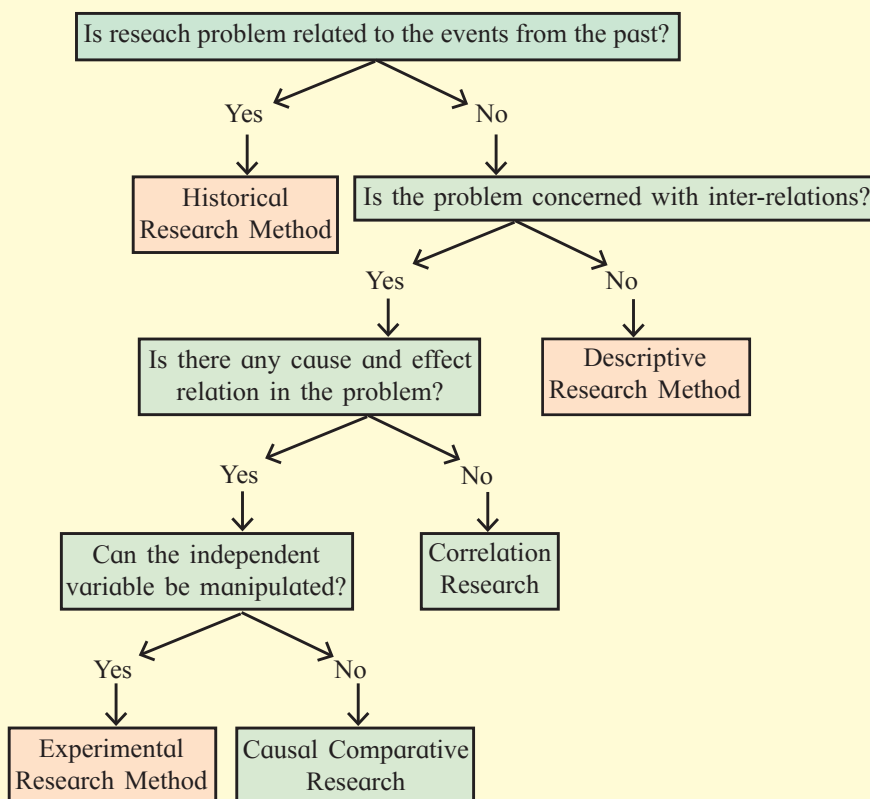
Is reseach problem related to the events from the past?

Yes

No

Historical Research Method

Is the problem concerned with inter-relations?

Yes

No

Is there any cause and effect relation in the problem?

Descriptive Research Method

Yes

No

Can the independent variable be manipulated?

Correlation Research

Yes

No

Experimental Research Method

Causal Comparative Research